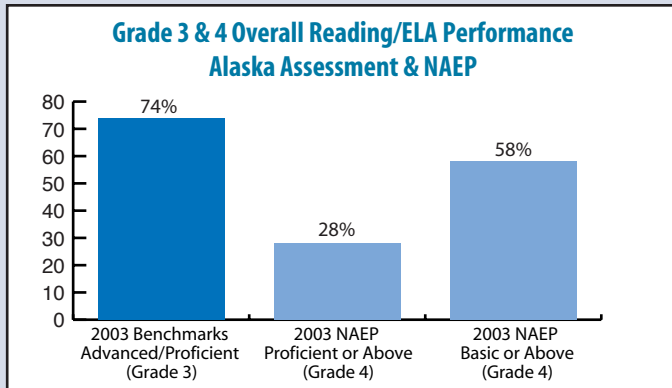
Grade 3 & 4 Overall Reading/ELA Performance
Alaska Assessment & NAEP

80
70
60
50
40
30
20
10
0

74%
28%
58%

2003 Benchmarks Advanced/Proficient (Grade 3)

2003 NAEP Proficient or Above (Grade 4)

2003 NAEP Basic or Above (Grade 4)